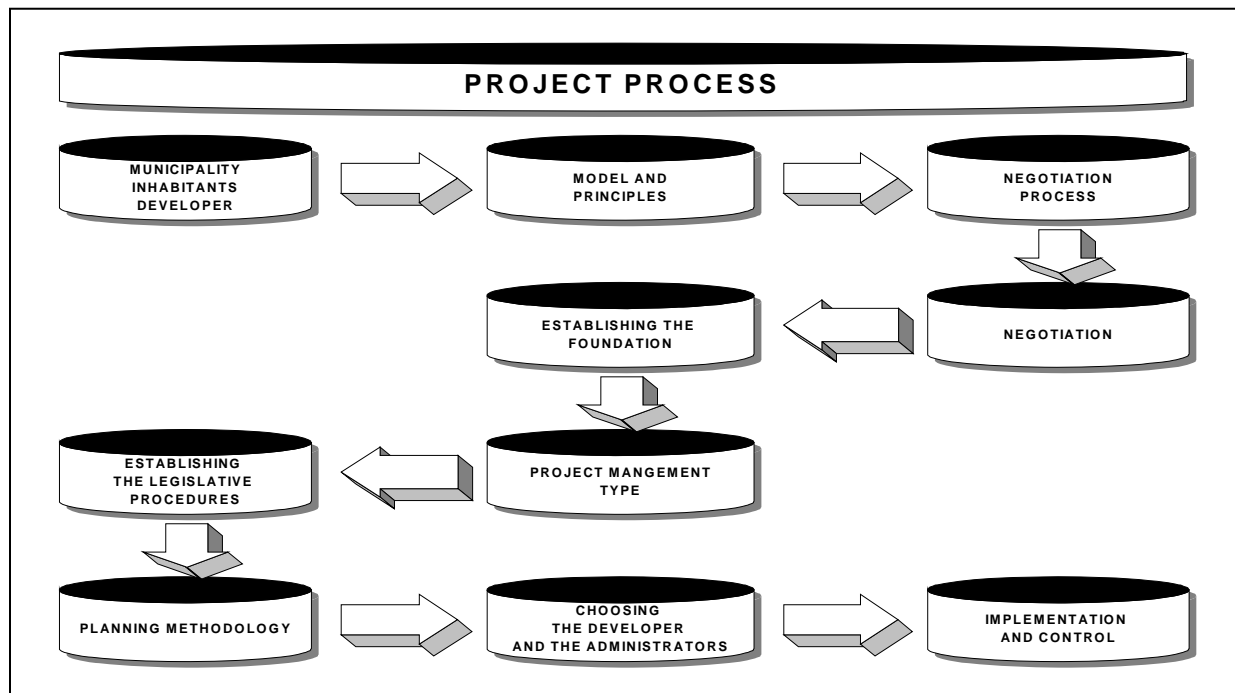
PROJECT PROCESS

MUNICIPALITY
INHABITANTS
DEVELOPER

MODEL AND
PRINCIPLES

NEGOTIATION
PROCESS

NEGOTIATION

ESTABLISHING THE
FOUNDATION

PROJECT MANGEMENT
TYPE

ESTABLISHING
THE LEGISLATIVE
PROCEDURES

PLANNING METHODOLOGY

CHOOSING
THE DEVELOPER
AND THE ADMINISTRATORS

IMPLEMENTATION
AND CONTROL